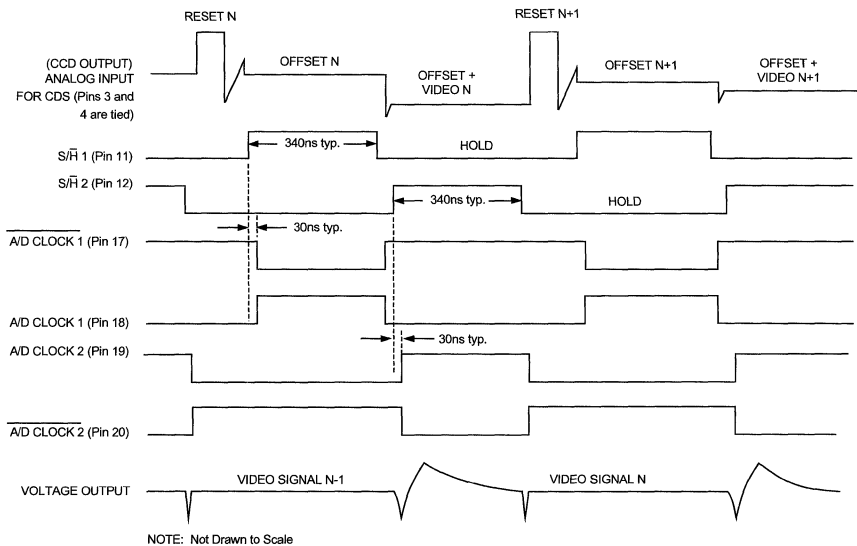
RESET N

RESET N+1

(CCD OUTPUT) ANALOG INPUT FOR CDS (Pins 3 and 4 are tied)

OFFSET N

OFFSET + VIDEO N

OFFSET N+1

OFFSET + VIDEO N+1

S/$\overline{H}$ 1 (Pin 11)

340ns typ.

HOLD

S/$\overline{H}$ 2 (Pin 12)

340ns typ.

HOLD

30ns typ.

$\overline{\text{A/D CLOCK 1}}$ (Pin 17)

A/D CLOCK 1 (Pin 18)

30ns typ.

A/D CLOCK 2 (Pin 19)

$\overline{\text{A/D CLOCK 2}}$ (Pin 20)

VOLTAGE OUTPUT

VIDEO SIGNAL N-1

VIDEO SIGNAL N

NOTE: Not Drawn to Scale